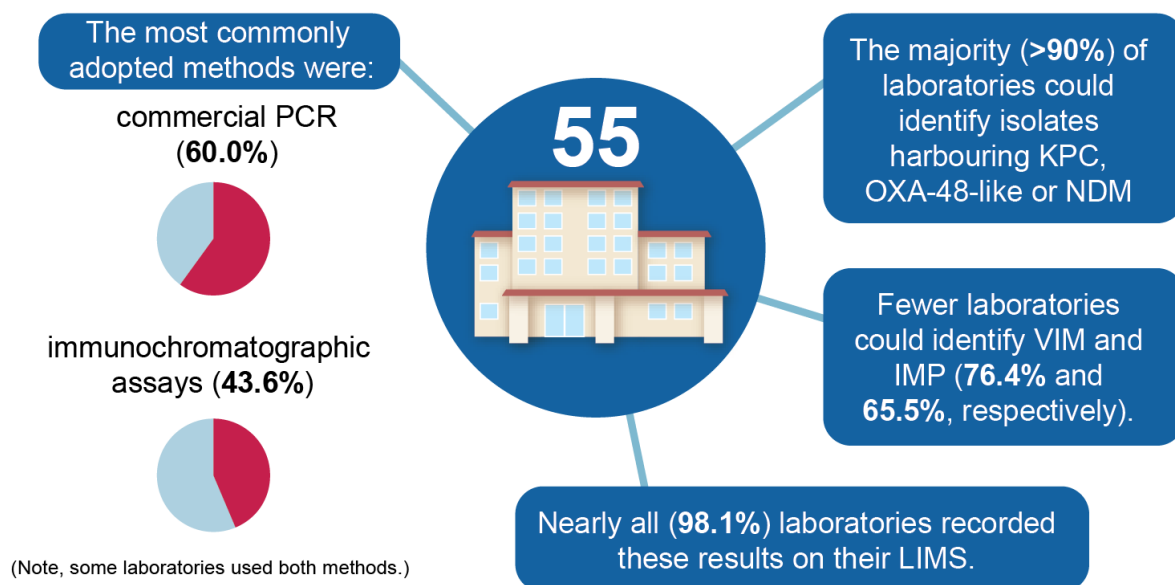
The most commonly adopted methods were:

commercial PCR (60.0%)

immunochromatographic assays (43.6%)

(Note, some laboratories used both methods.)

55

The majority (>90%) of laboratories could identify isolates harbouring KPC, OXA-48-like or NDM

Fewer laboratories could identify VIM and IMP (76.4% and 65.5%, respectively).

Nearly all (98.1%) laboratories recorded these results on their LIMS.